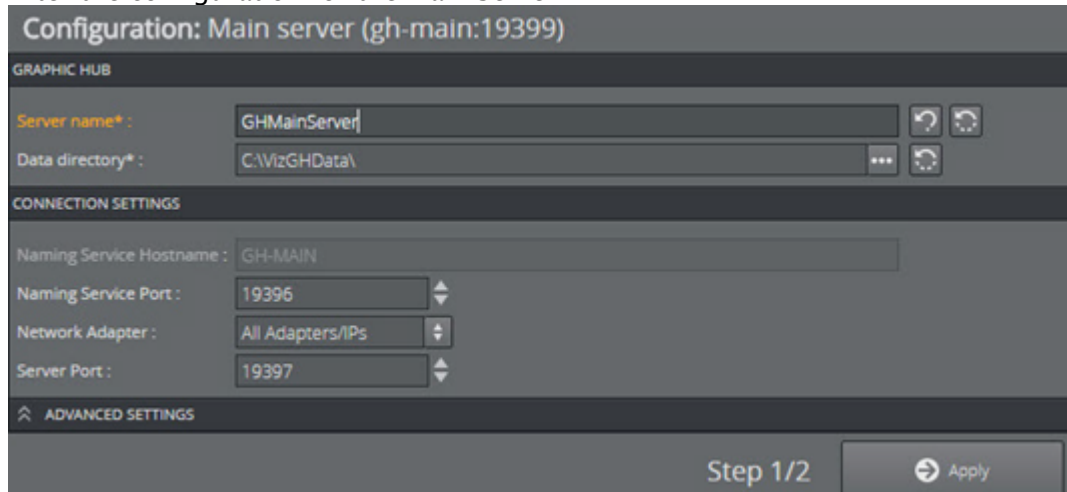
Configuration: Main server (gh-main:19399)

GRAPHIC HUB

Server name* : GHMainServer

Data directory* : C:\VizGHData\

CONNECTION SETTINGS

Naming Service Hostname : GH-MAIN

Naming Service Port : 19396

Network Adapter : All Adapters/IPs

Server Port : 19397

ADVANCED SETTINGS

Step 1/2

Apply